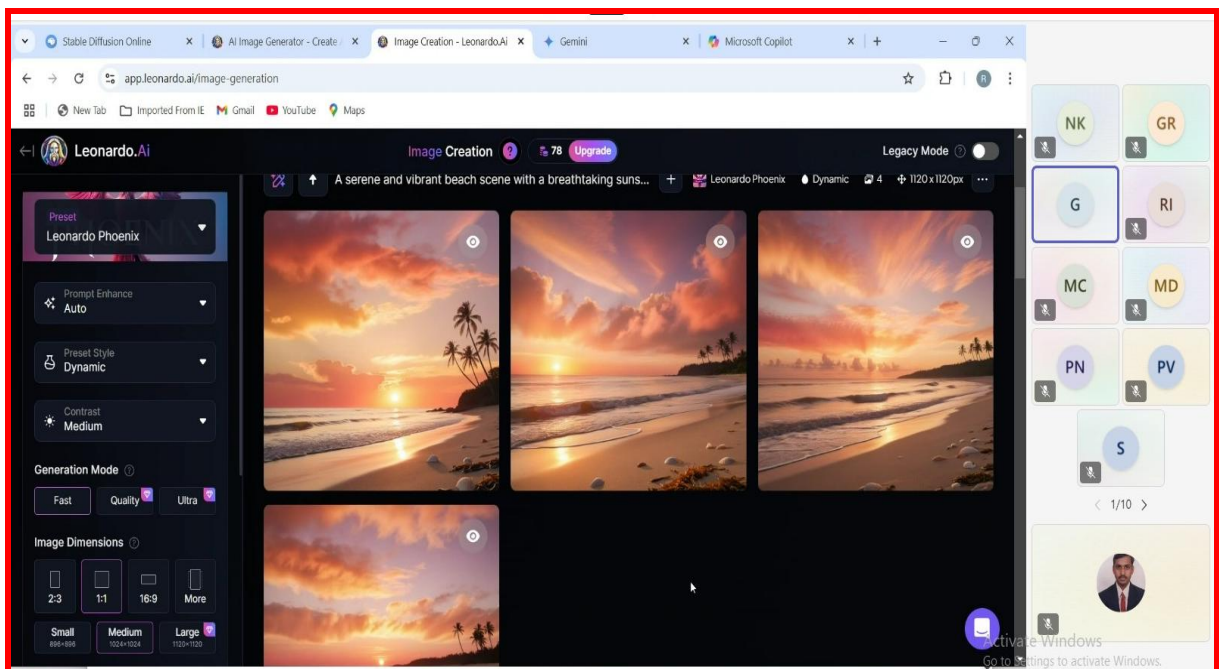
Stable Diffusion Online ×
AI Image Generator - Create ×
Image Creation - Leonardo.Ai ×
Gemini ×
Microsoft Copilot ×

app.leonardo.ai/image-generation

New Tab
Imported From IE
Gmail
YouTube
Maps

Leonardo.Ai
Image Creation
78 Upgrade
Legacy Mode

A serene and vibrant beach scene with a breathtaking suns...
Leonardo Phoenix
Dynamic
4
1120 x 1120px

Preset
Leonardo Phoenix

Prompt Enhance
Auto

Preset Style
Dynamic

Contrast
Medium

Generation Mode
Fast
Quality
Ultra

Image Dimensions
2:3
1:1
16:9
More

Small
896×896
Medium
1024×1024
Large
1120×1120

NK
GR
G
RI
MC
MD
PN
PV
S
1/10

Activate Windows
Go to Settings to activate Windows.